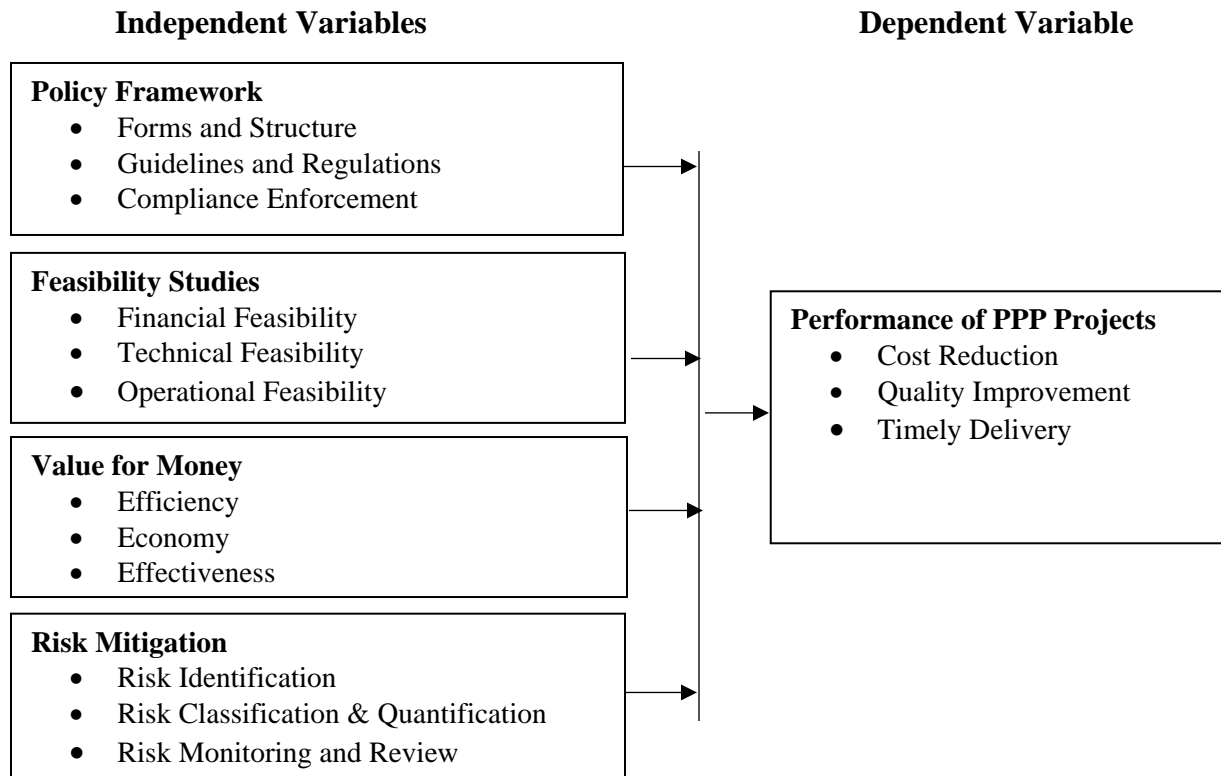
**Independent Variables**

**Dependent Variable**

**Policy Framework**
- Forms and Structure
- Guidelines and Regulations
- Compliance Enforcement

**Feasibility Studies**
- Financial Feasibility
- Technical Feasibility
- Operational Feasibility

**Value for Money**
- Efficiency
- Economy
- Effectiveness

**Risk Mitigation**
- Risk Identification
- Risk Classification & Quantification
- Risk Monitoring and Review

**Performance of PPP Projects**
- Cost Reduction
- Quality Improvement
- Timely Delivery